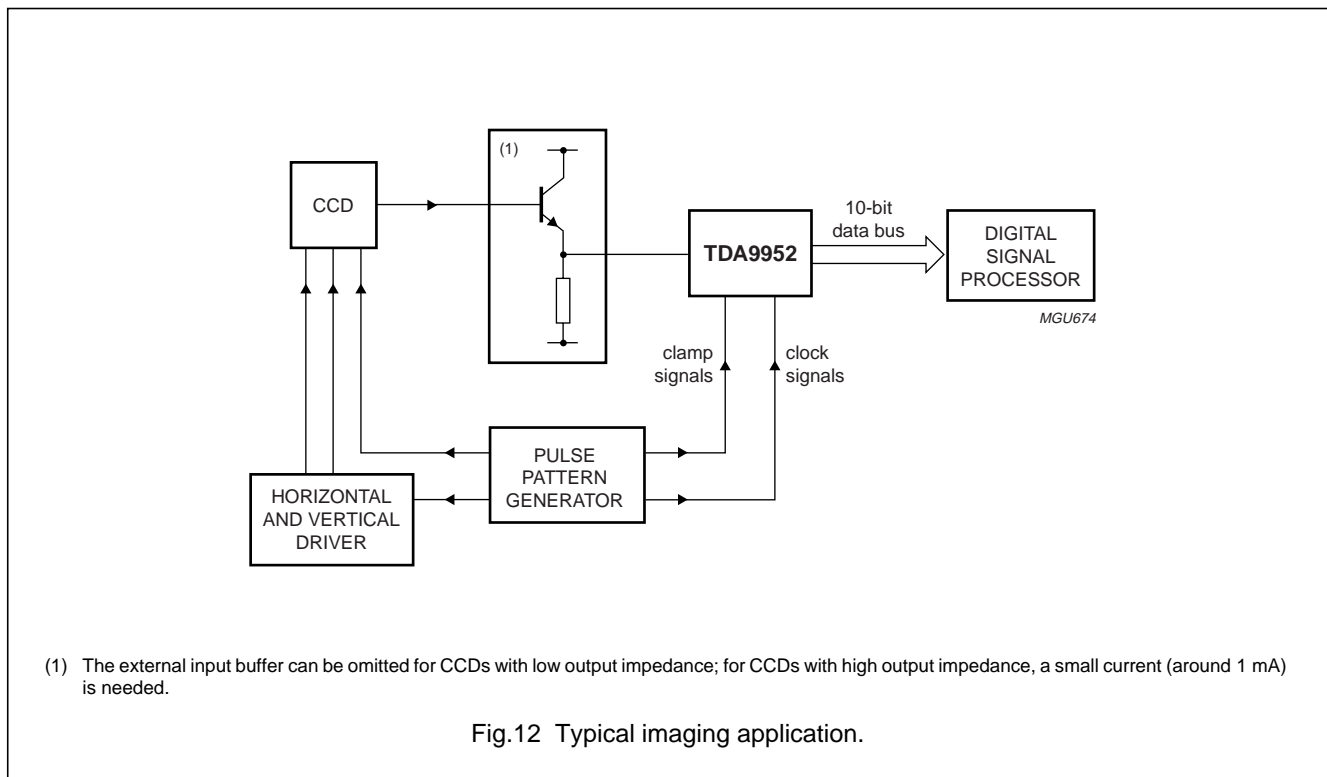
(1)

CCD

TDA9952

10-bit data bus

DIGITAL SIGNAL PROCESSOR

MGU674

clamp signals

clock signals

PULSE PATTERN GENERATOR

HORIZONTAL AND VERTICAL DRIVER

(1) The external input buffer can be omitted for CCDs with low output impedance; for CCDs with high output impedance, a small current (around 1 mA) is needed.

Fig.12 Typical imaging application.